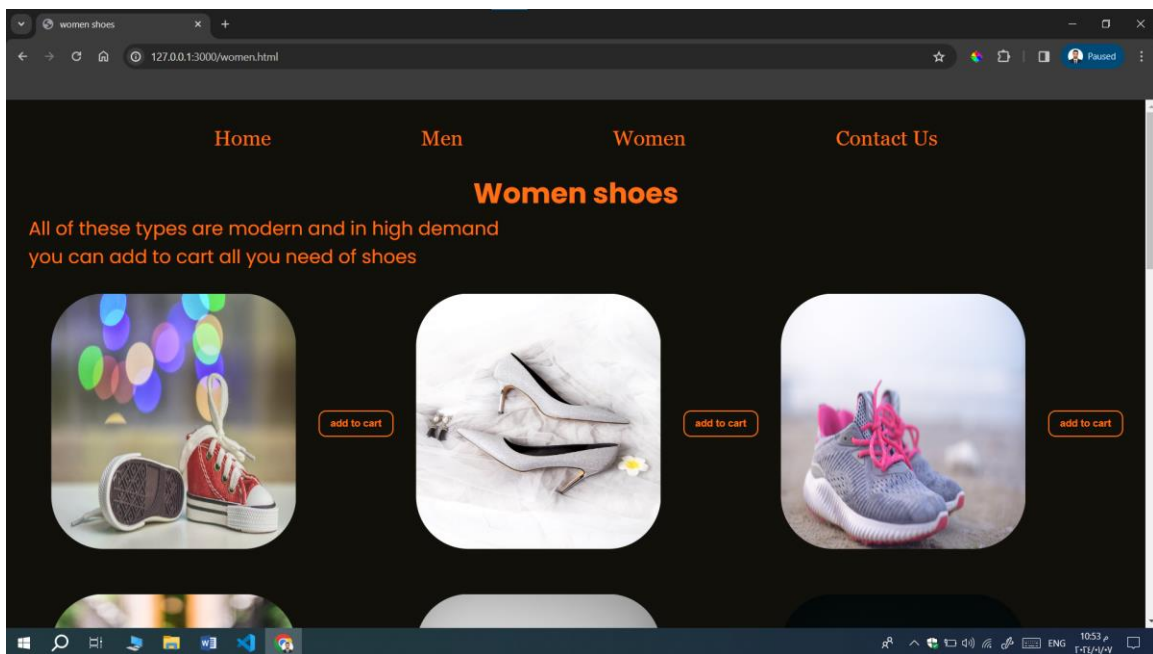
women shoes
127.0.0.1:3000/women.html
Paused

Home
Men
Women
Contact Us

Women shoes

All of these types are modern and in high demand
you can add to cart all you need of shoes

add to cart
add to cart
add to cart

ENG
10:53 م
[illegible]